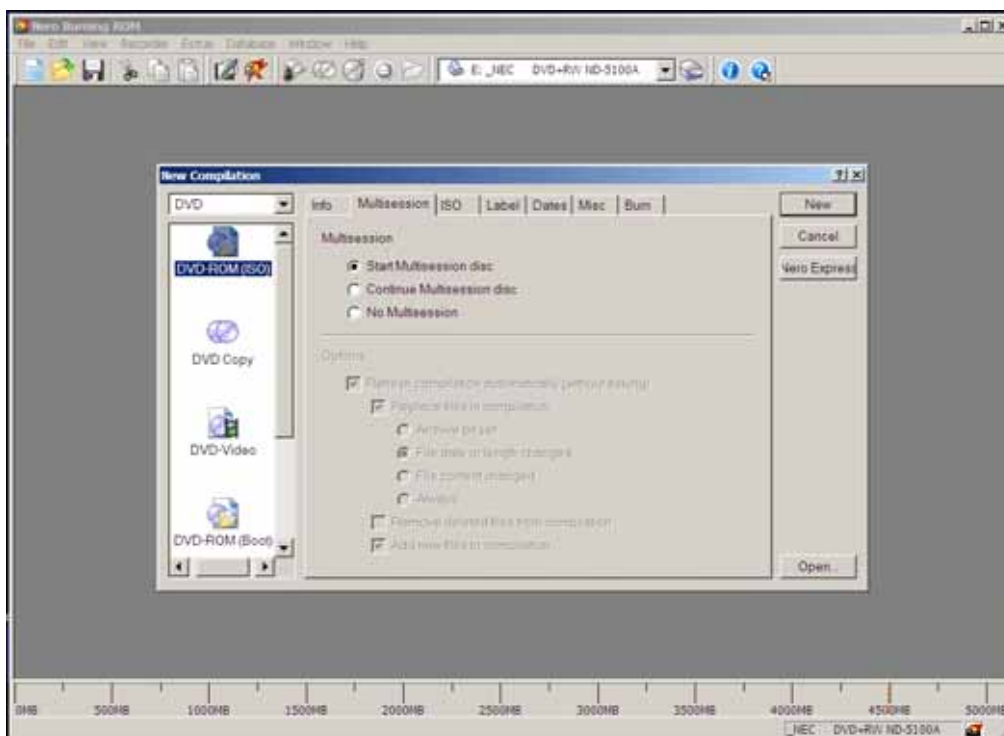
Nero Burning ROM

File Edit View Recorder Extras Database Window Help

E: NEC DVD+RW ND-5100A

New Compilation

?| x

DVD

DVD-ROM (ISO)

DVD Copy

DVD-Video

DVD-ROM (Boot)

Info | Multisession | ISO | Label | Dates | Misc | Burn

Multisession

Start Multisession disc

Continue Multisession disc

No Multisession

Options

Refresh compilation automatically (without asking)

Replace files in compilation

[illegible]

File date or length changed

File content changed

Always

Remove deleted files from compilation

Add new files to compilation

New

Cancel

Nero Express

Open...

0MB 500MB 1000MB 1500MB 2000MB 2500MB 3000MB 3500MB 4000MB 4500MB 5000MB

NEC DVD+RW ND-5100A